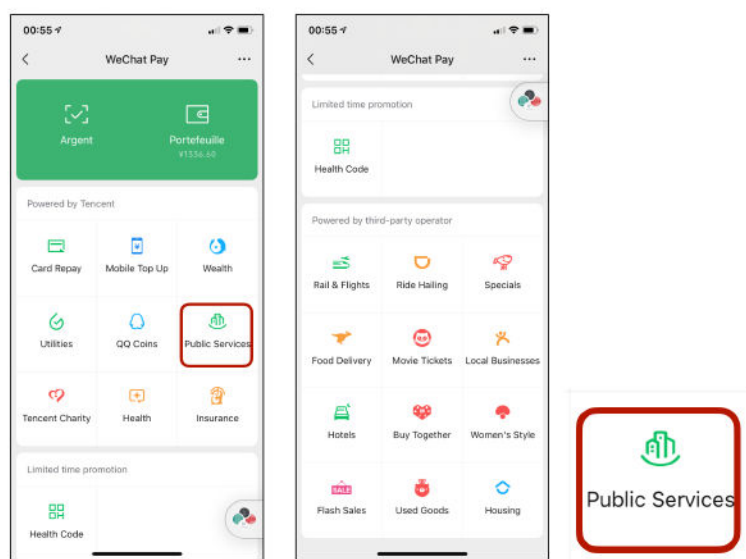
00:55
WeChat Pay
Argent
Portefeuille
¥1536.60
Powered by Tencent
Card Repay
Mobile Top Up
Wealth
Utilities
QQ Coins
Public Services
Tencent Charity
Health
Insurance
Limited time promotion
Health Code

00:55
WeChat Pay
Limited time promotion
Health Code
Powered by third-party operator
Rail & Flights
Ride Hailing
Specials
Food Delivery
Movie Tickets
Local Businesses
Hotels
Buy Together
Women's Style
SALE
Flash Sales
Used Goods
Housing

Public Services